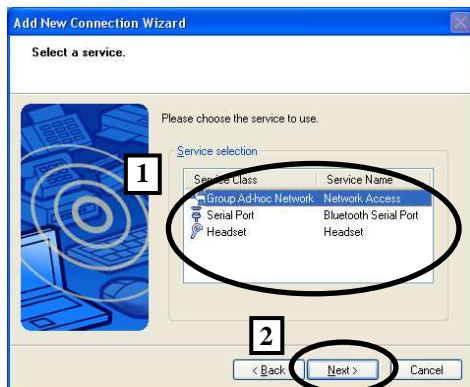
Add New Connection Wizard

Select a service.

Please choose the service to use.

Service selection

1

| Service Class | Service Name |
|---|---|
| Group Ad-hoc Network | Network Access |
| Serial Port | Bluetooth Serial Port |
| Headset | Headset |

2

< Back Next > Cancel